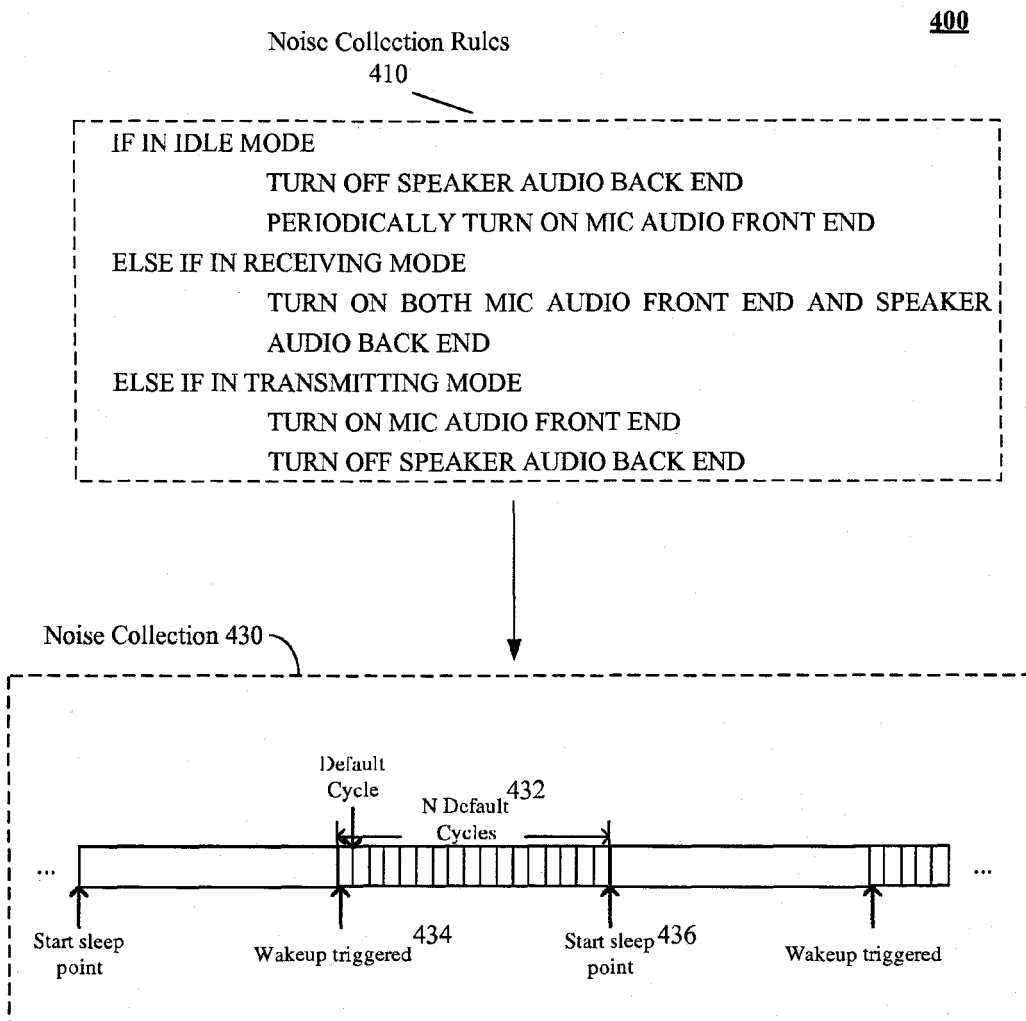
400

Noise Collection Rules
410

IF IN IDLE MODE
TURN OFF SPEAKER AUDIO BACK END
PERIODICALLY TURN ON MIC AUDIO FRONT END
ELSE IF IN RECEIVING MODE
TURN ON BOTH MIC AUDIO FRONT END AND SPEAKER AUDIO BACK END
ELSE IF IN TRANSMITTING MODE
TURN ON MIC AUDIO FRONT END
TURN OFF SPEAKER AUDIO BACK END

Noise Collection 430

Default Cycle

N Default Cycles 432

...

...

Start sleep point

Wakeup triggered 434

Start sleep point 436

Wakeup triggered